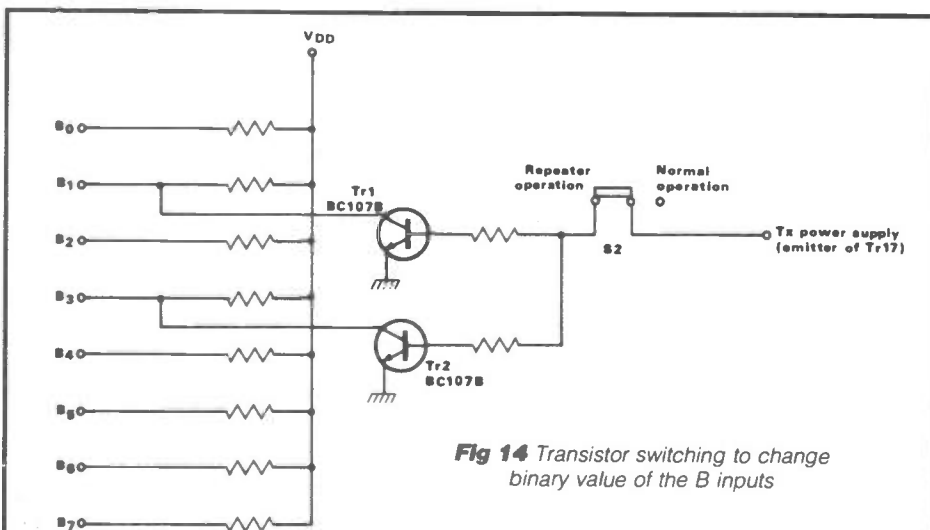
VDD

B0

B1

B2

B3

B4

B5

B6

B7

Tr1
BC107B

Tr2
BC107B

Repeater operation

Normal operation

S2

Tx power supply (emitter of Tr17)

Fig 14 Transistor switching to change binary value of the B inputs